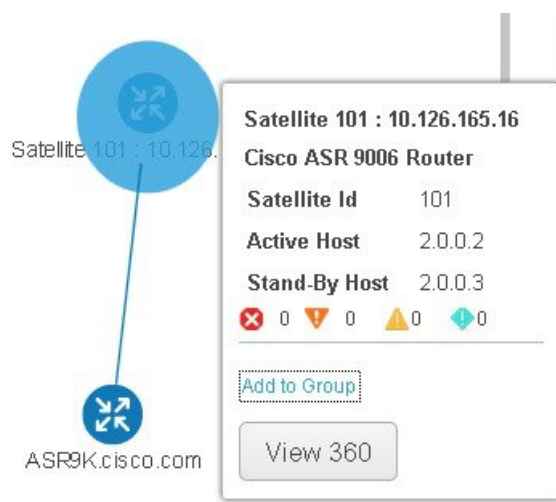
Satellite 101 : 10.126.

Satellite 101 : 10.126.165.16

Cisco ASR 9006 Router

| Satellite Id | 101 |
|---|---|
| Active Host | 2.0.0.2 |
| Stand-By Host | 2.0.0.3 |

0 0 0 0

Add to Group

View 360

ASR9K.cisco.com